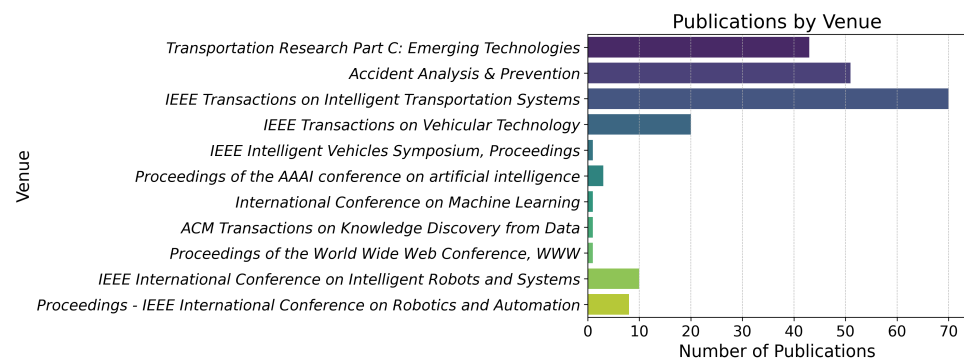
Publications by Venue

Venue

Transportation Research Part C: Emerging Technologies
Accident Analysis & Prevention
IEEE Transactions on Intelligent Transportation Systems
IEEE Transactions on Vehicular Technology
IEEE Intelligent Vehicles Symposium, Proceedings
Proceedings of the AAAI conference on artificial intelligence
International Conference on Machine Learning
ACM Transactions on Knowledge Discovery from Data
Proceedings of the World Wide Web Conference, WWW
IEEE International Conference on Intelligent Robots and Systems
Proceedings - IEEE International Conference on Robotics and Automation

0 10 20 30 40 50 60 70

Number of Publications